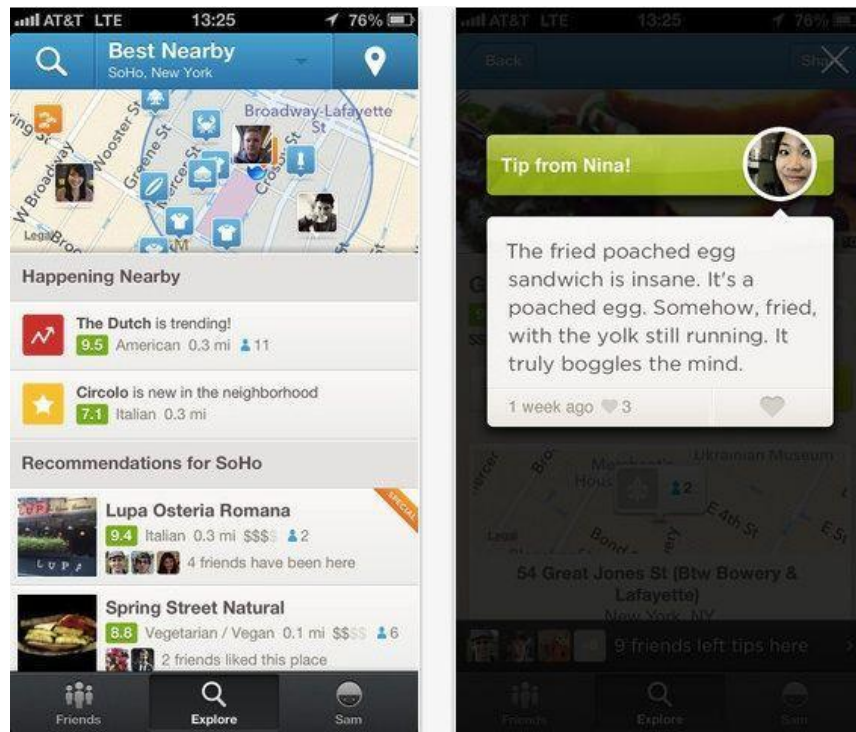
AT&T LTE 13:25 76%

Best Nearby
SoHo, New York

Broadway-Lafayette St
Wooster St
Greene St
Mercer St
Crosby St
W Broadway
Legal

Happening Nearby

The Dutch is trending!
9.5 American 0.3 mi 11

Circolo is new in the neighborhood
7.1 Italian 0.3 mi

Recommendations for SoHo

Lupa Osteria Romana
SPECIAL
9.4 Italian 0.3 mi $$$$ 2
4 friends have been here

Spring Street Natural
8.8 Vegetarian / Vegan 0.1 mi $$$$ 6
2 friends liked this place

Friends Explore Sam

AT&T LTE 13:25 76%
Back Share

Tip from Nina!

The fried poached egg sandwich is insane. It's a poached egg. Somehow, fried, with the yolk still running. It truly boggles the mind.

1 week ago 3

Ukrainian Museum
E 4th St
E 5t
Bond
2
Legal

54 Great Jones St (Btw Bowery & Lafayette)
New York, NY

9 friends left tips here

Friends Explore Sam